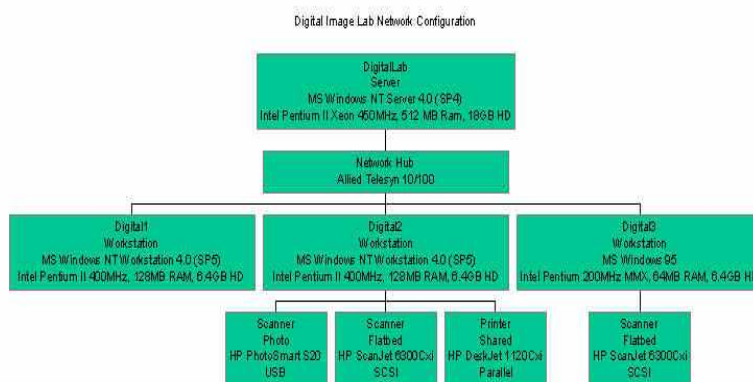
Digital Image Lab Network Configuration

DigitalLab
Server
MS Windows NT Server 4.0 (SP4)
Intel Pentium II Xeon 450MHz, 512 MB Ram, 18GB HD

Network Hub
Allied Telesyn 10/100

Digital1
Workstation
MS Windows NT Workstation 4.0 (SP5)
Intel Pentium II 400MHz, 128MB RAM, 6.4GB HD

Digital2
Workstation
MS Windows NT Workstation 4.0 (SP5)
Intel Pentium II 400MHz, 128MB RAM, 6.4GB HD

Digital3
Workstation
MS Windows 95
Intel Pentium 200MHz MMX, 64MB RAM, 6.4GB HD

Scanner
Photo
HP PhotoSmart S20
USB

Scanner
Flatbed
HP ScanJet 6300Cxi
SCSI

Printer
Shared
HP DeskJet 1120Cxi
Parallel

Scanner
Flatbed
HP ScanJet 6300Cxi
SCSI